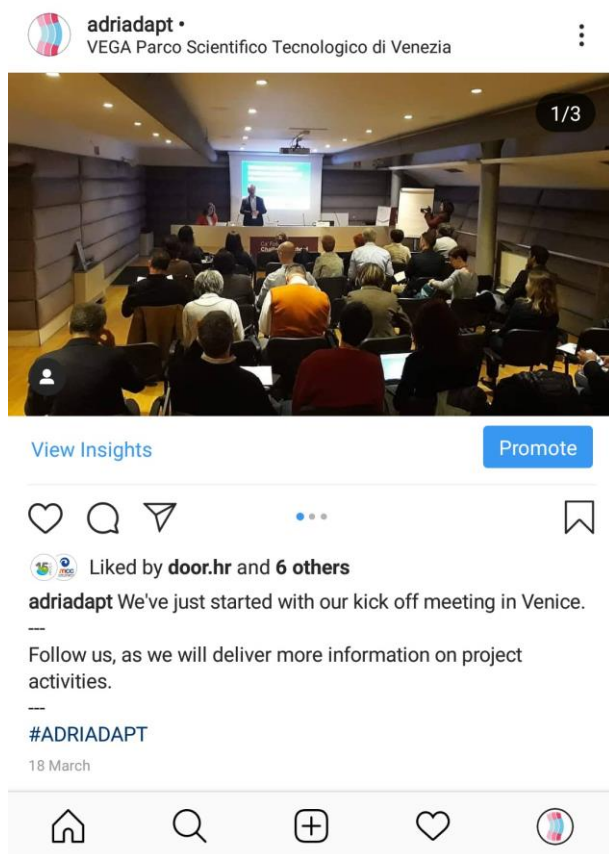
adriadapt •
VEGA Parco Scientifico Tecnologico di Venezia

1/3

View Insights

Promote

Liked by **door.hr** and **6 others**

**adriadapt** We've just started with our kick off meeting in Venice.
---
Follow us, as we will deliver more information on project activities.
---
#ADRIADAPT

18 March